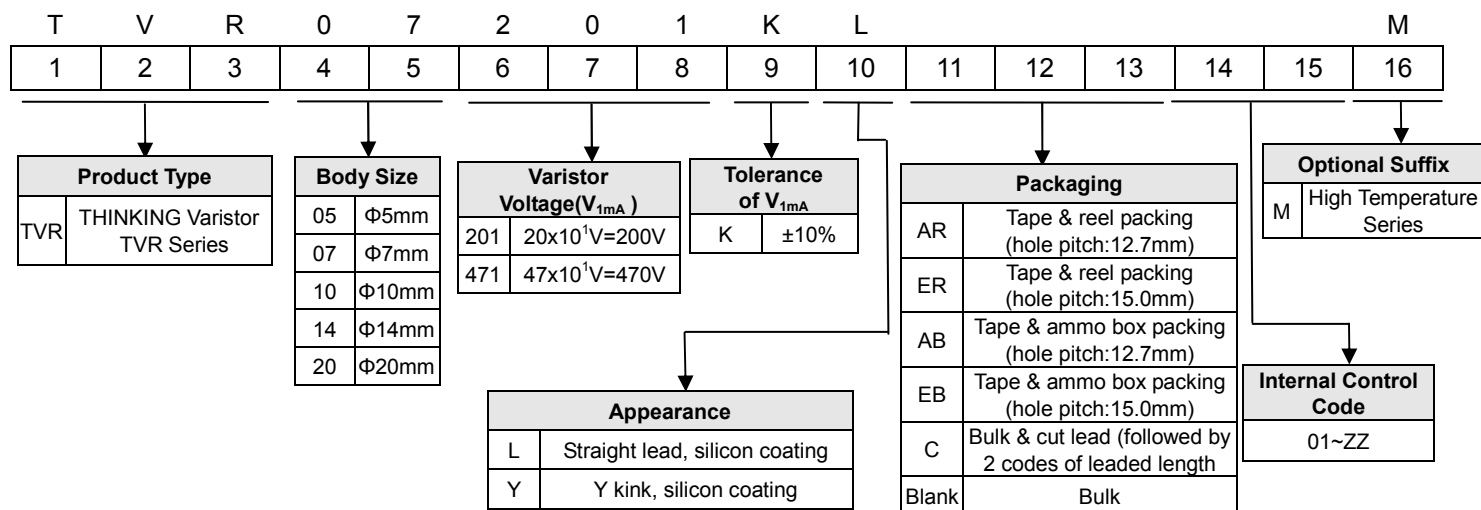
| T | V | R | 0 | 7 | 2 | 0 | 1 | K | L | | | | | | M |
|---|---|---|---|---|---|---|---|---|---|---|---|---|---|---|---|
| 1 | 2 | 3 | 4 | 5 | 6 | 7 | 8 | 9 | 10 | 11 | 12 | 13 | 14 | 15 | 16 |

| Product Type | |
|---|---|
| TVR | THINKING Varistor TVR Series |

| Body Size | |
|---|---|
| 05 | Φ5mm |
| 07 | Φ7mm |
| 10 | Φ10mm |
| 14 | Φ14mm |
| 20 | Φ20mm |

| Varistor Voltage($V_{1mA}$) | |
|---|---|
| 201 | $20x10^1V=200V$ |
| 471 | $47x10^1V=470V$ |

| Tolerance of $V_{1mA}$ | |
|---|---|
| K | ±10% |

| Packaging | |
|---|---|
| AR | Tape & reel packing (hole pitch:12.7mm) |
| ER | Tape & reel packing (hole pitch:15.0mm) |
| AB | Tape & ammo box packing (hole pitch:12.7mm) |
| EB | Tape & ammo box packing (hole pitch:15.0mm) |
| C | Bulk & cut lead (followed by 2 codes of leaded length |
| Blank | Bulk |

| Optional Suffix | |
|---|---|
| M | High Temperature Series |

| Internal Control Code |
|---|
| 01~ZZ |

| Appearance | |
|---|---|
| L | Straight lead, silicon coating |
| Y | Y kink, silicon coating |